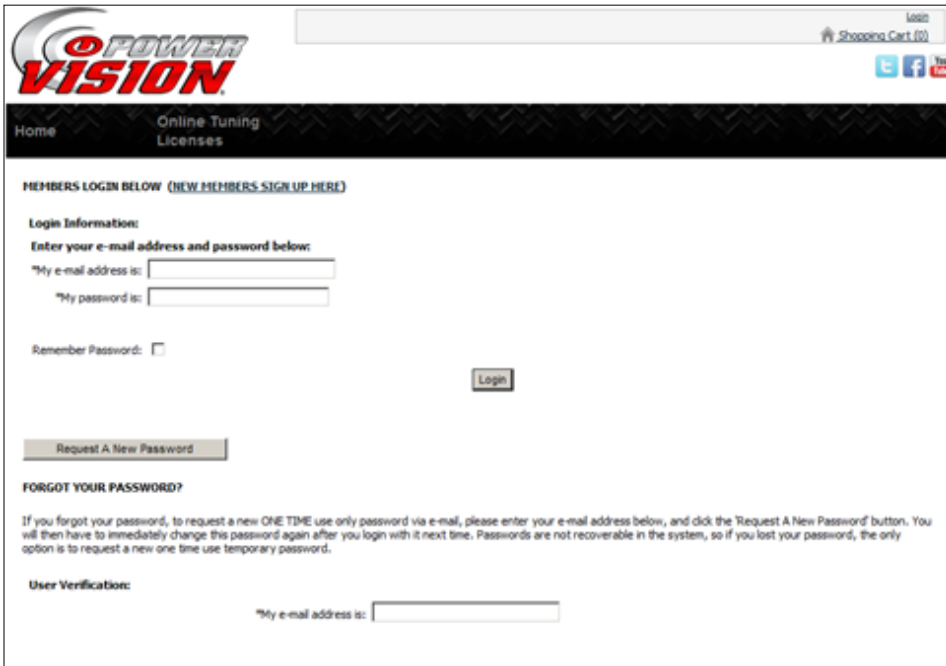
POWER VISION

Login
Shopping Cart (0)

Home
Online Tuning Licenses

MEMBERS LOGIN BELOW (NEW MEMBERS SIGN UP HERE)

Login Information:
Enter your e-mail address and password below:
*My e-mail address is:
*My password is:

Remember Password:

Login

Request A New Password

FORGOT YOUR PASSWORD?

If you forgot your password, to request a new ONE TIME use only password via e-mail, please enter your e-mail address below, and click the 'Request A New Password' button. You will then have to immediately change this password again after you login with it next time. Passwords are not recoverable in the system, so if you lost your password, the only option is to request a new one time use temporary password.

User Verification:

*My e-mail address is: